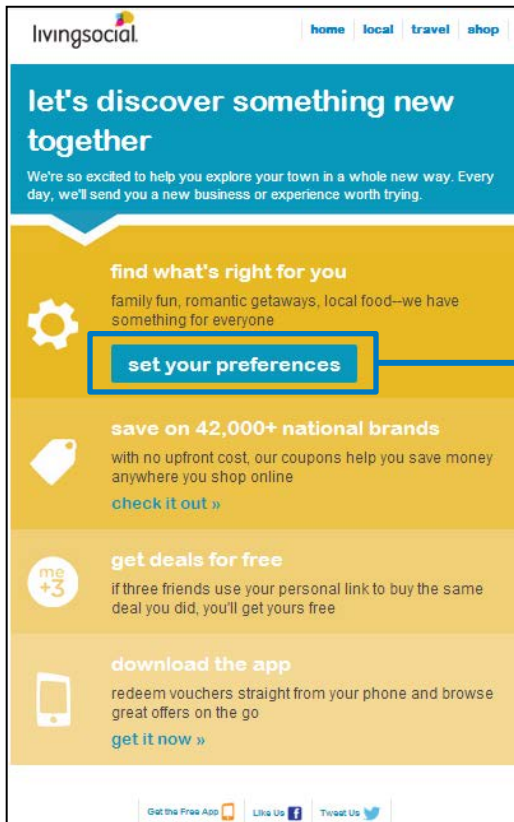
livingsocial

home local travel shop

let's discover something new together

We're so excited to help you explore your town in a whole new way. Every day, we'll send you a new business or experience worth trying.

find what's right for you

family fun, romantic getaways, local food--we have something for everyone

set your preferences

save on 42,000+ national brands

with no upfront cost, our coupons help you save money anywhere you shop online

check it out »

me +3

get deals for free

if three friends use your personal link to buy the same deal you did, you'll get yours free

download the app

redeem vouchers straight from your phone and browse great offers on the go

get it now »

Get the Free App Like Us Tweet Us